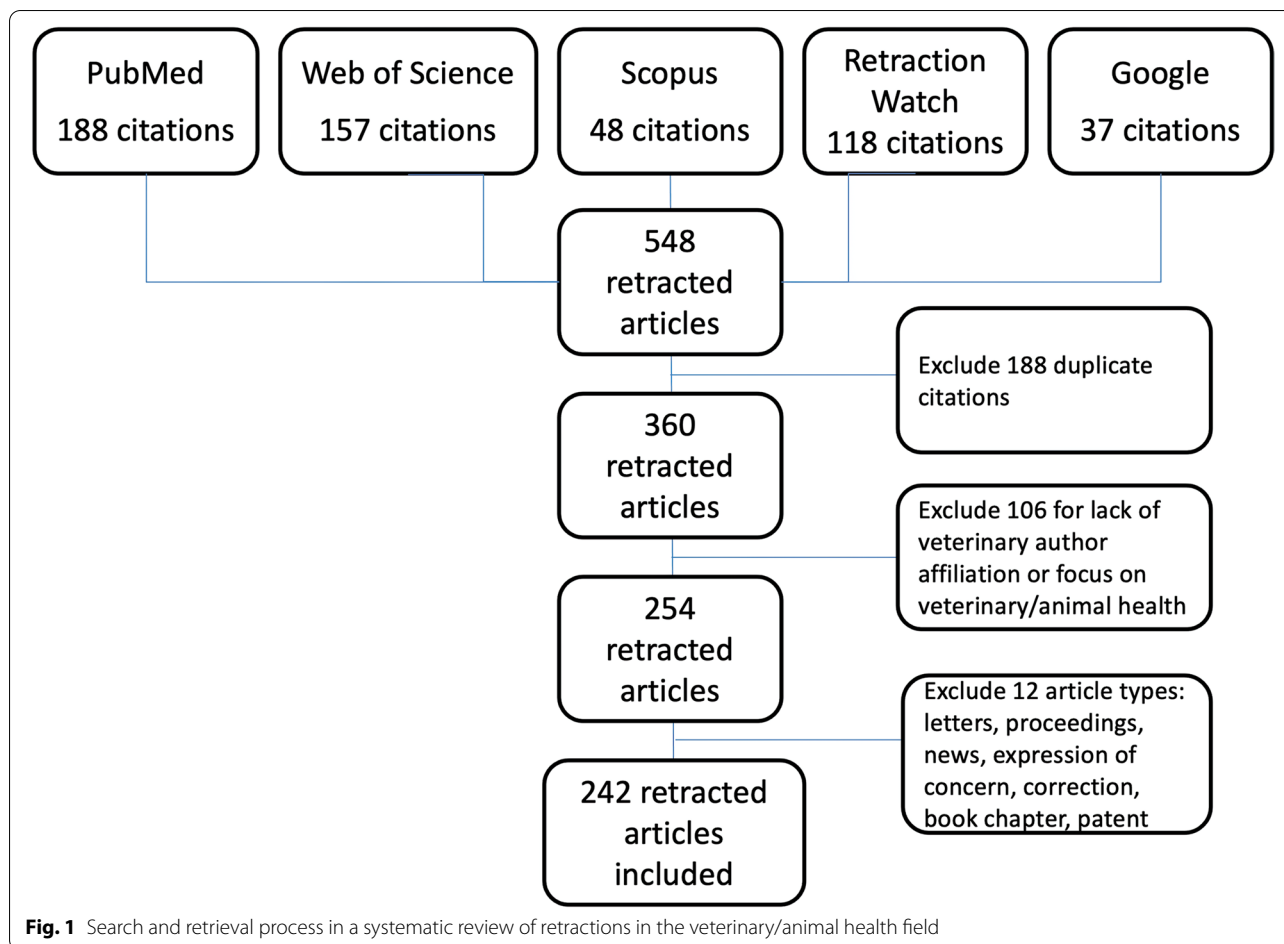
PubMed
188 citations

Web of Science
157 citations

Scopus
48 citations

Retraction Watch
118 citations

Google
37 citations

548 retracted articles

Exclude 188 duplicate citations

360 retracted articles

Exclude 106 for lack of veterinary author affiliation or focus on veterinary/animal health

254 retracted articles

Exclude 12 article types: letters, proceedings, news, expression of concern, correction, book chapter, patent

242 retracted articles included

**Fig. 1** Search and retrieval process in a systematic review of retractions in the veterinary/animal health field